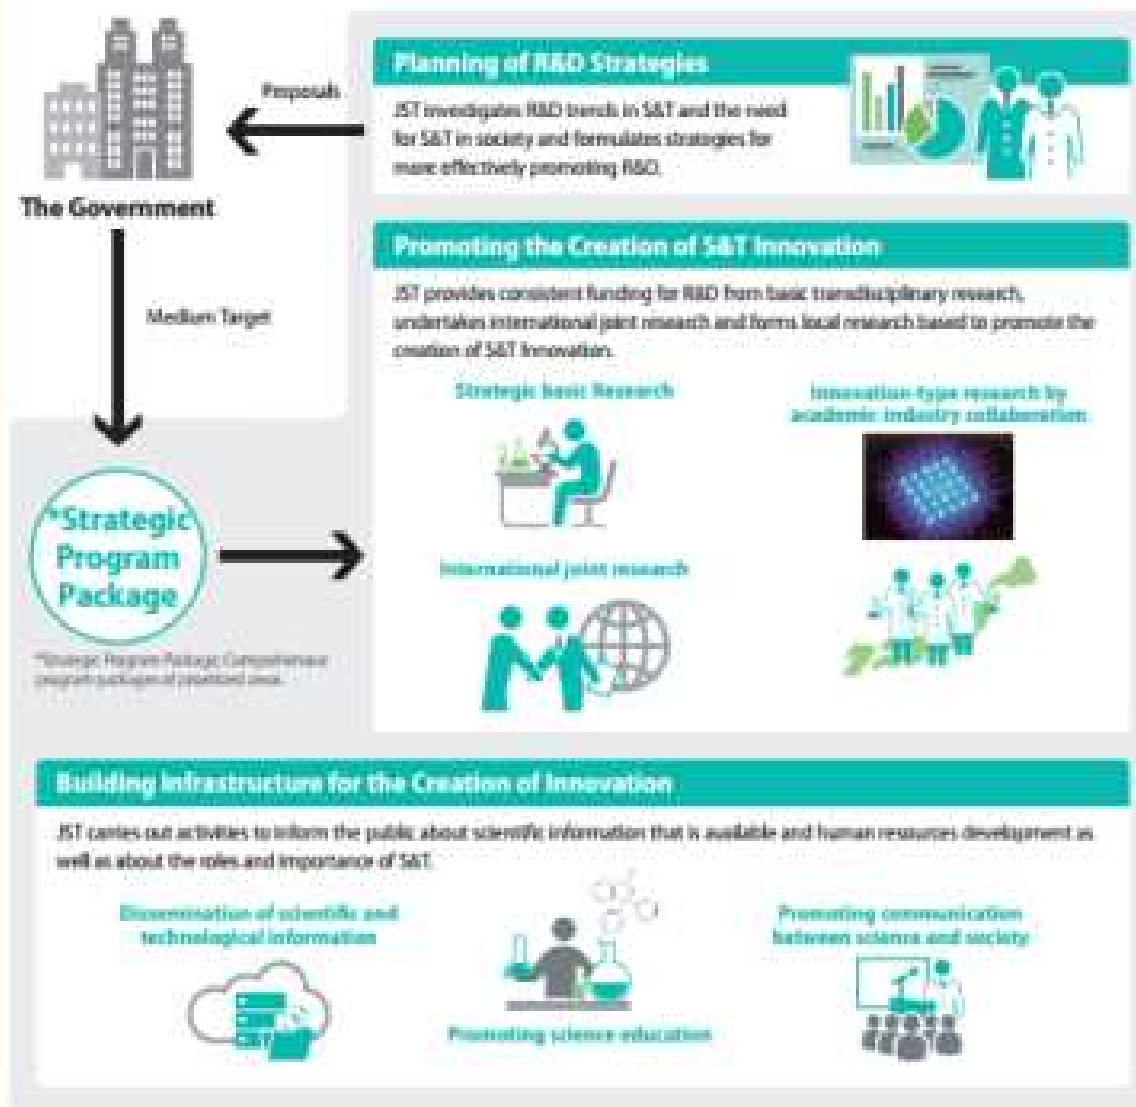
Proposals

The Government

Medium Target

*Strategic Program Package

*Strategic Program Package: Comprehensive program packages of prioritized areas

Planning of R&D Strategies

JST investigates R&D trends in S&T and the need for S&T in society and formulates strategies for more effectively promoting R&D.

Promoting the Creation of S&T Innovation

JST provides consistent funding for R&D from basic transdisciplinary research, undertakes international joint research and forms local research based to promote the creation of S&T Innovation.

Strategic basic Research

Innovation-type research by academic-industry collaboration

International joint research

Building Infrastructure for the Creation of Innovation

JST carries out activities to inform the public about scientific information that is available and human resources development as well as about the roles and importance of S&T.

Dissemination of scientific and technological information

Promoting science education

Promoting communication between science and society